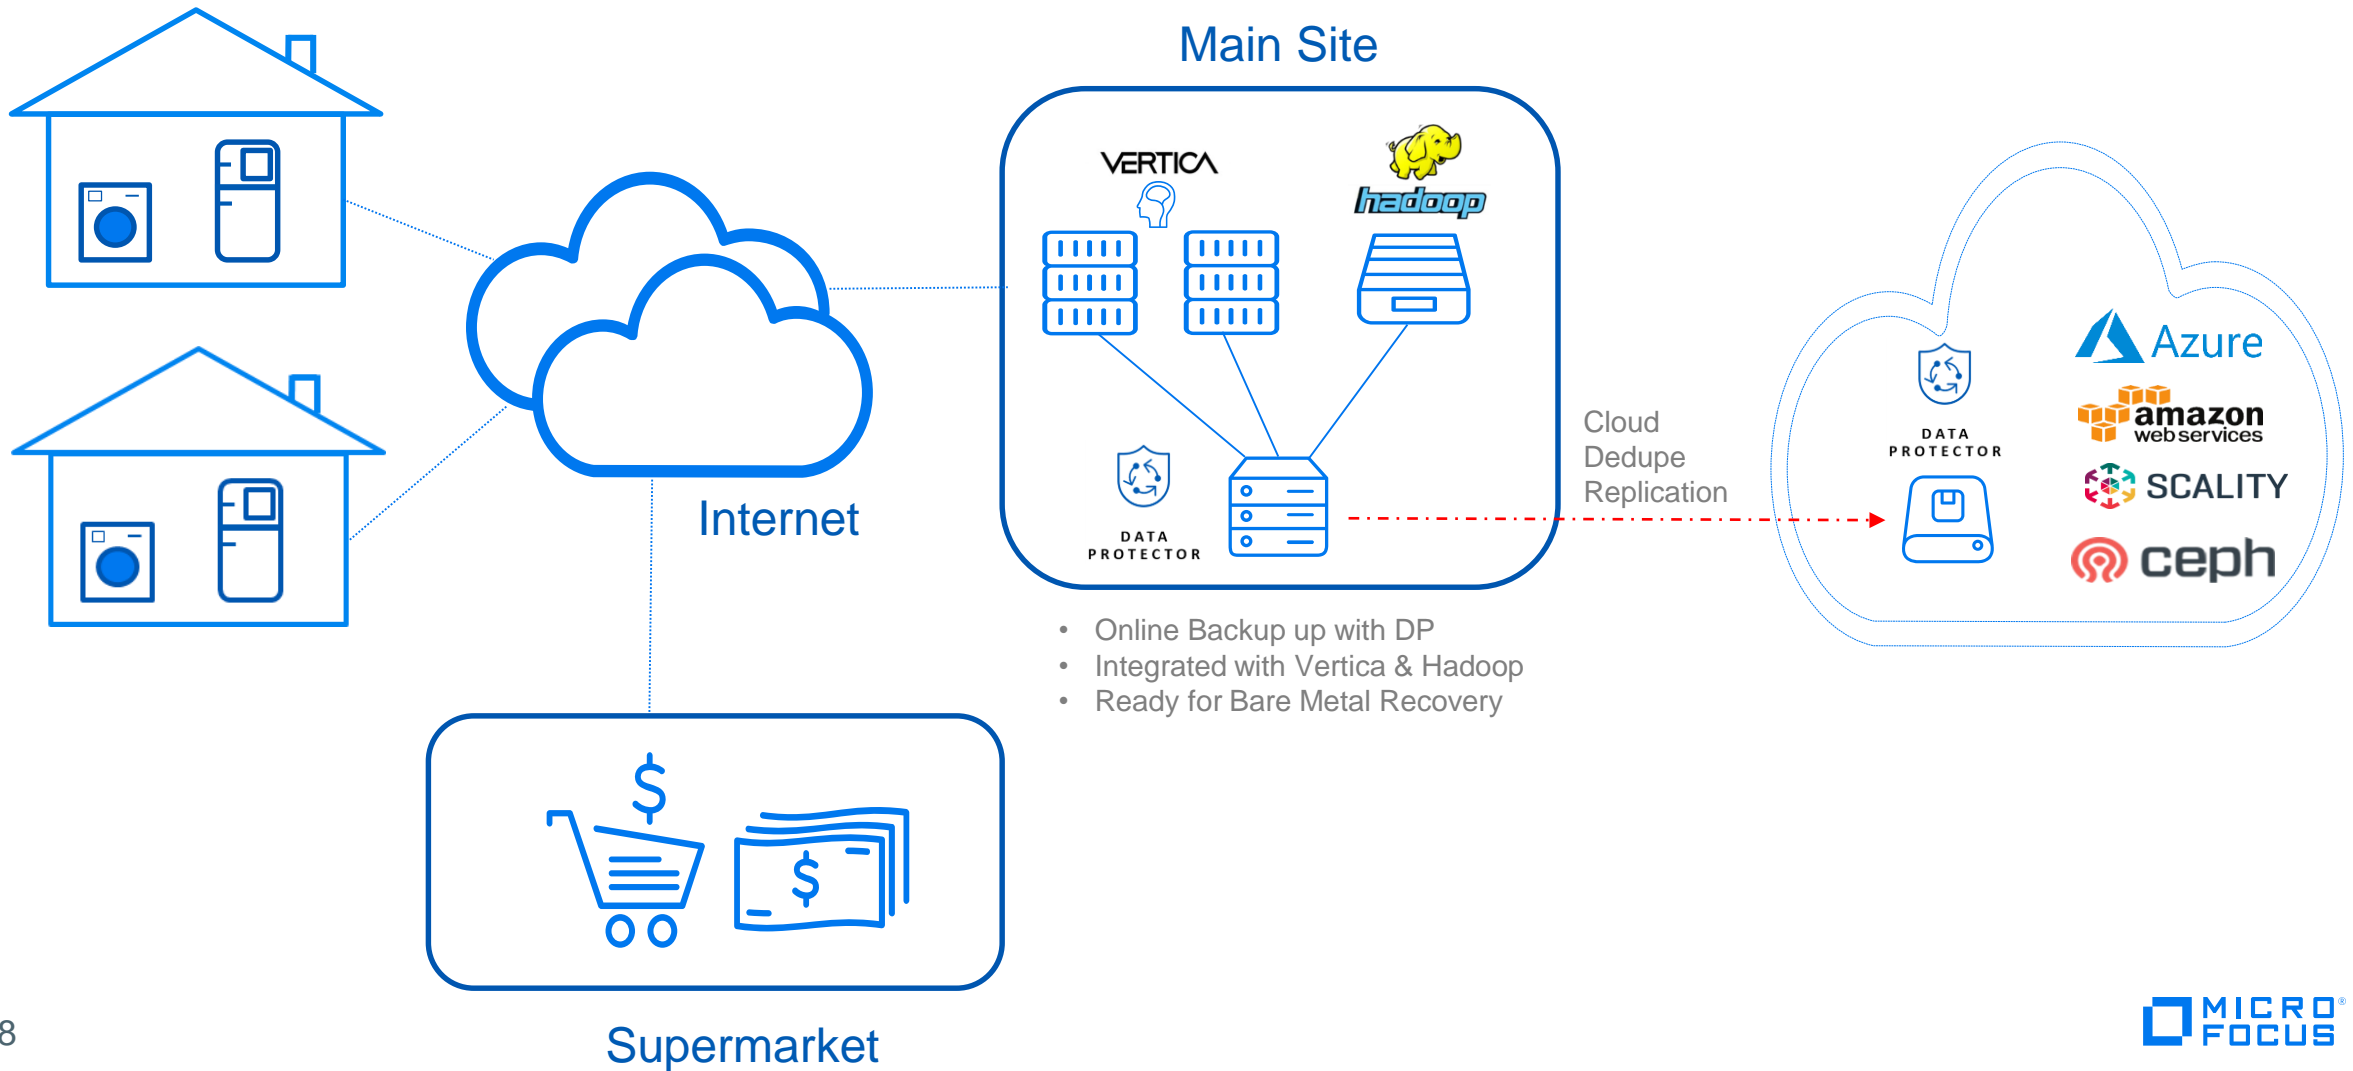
Main Site

VERTICA

hadoop

DATA PROTECTOR

Internet

Cloud Dedupe Replication

DATA PROTECTOR

Azure

amazon web services

SCALITY

ceph

• Online Backup up with DP
• Integrated with Vertica & Hadoop
• Ready for Bare Metal Recovery

$

$

Supermarket

8

MICRO FOCUS